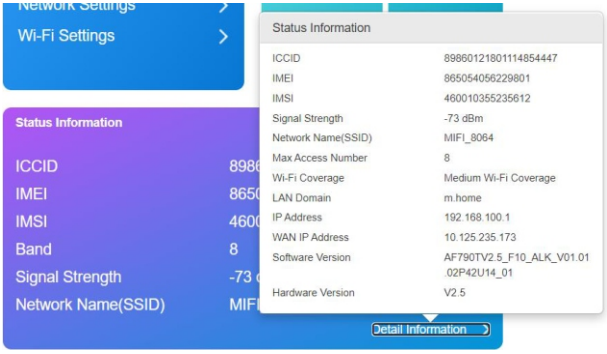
Network Settings >
Wi-Fi Settings >

Status Information

ICCID 8986
IMEI 8650
IMSI 4600
Band 8
Signal Strength -73 d
Network Name(SSID) MIFI

Detail Information

Status Information

| | |
|---|---|
| ICCID | 89860121801114854447 |
| IMEI | 865054056229801 |
| IMSI | 460010355235612 |
| Signal Strength | -73 dBm |
| Network Name(SSID) | MIFI_8064 |
| Max Access Number | 8 |
| Wi-Fi Coverage | Medium Wi-Fi Coverage |
| LAN Domain | m.home |
| IP Address | 192.168.100.1 |
| WAN IP Address | 10.125.235.173 |
| Software Version | AF790TV2.5_F10_ALK_V01.01.02P42U14_01 |
| Hardware Version | V2.5 |